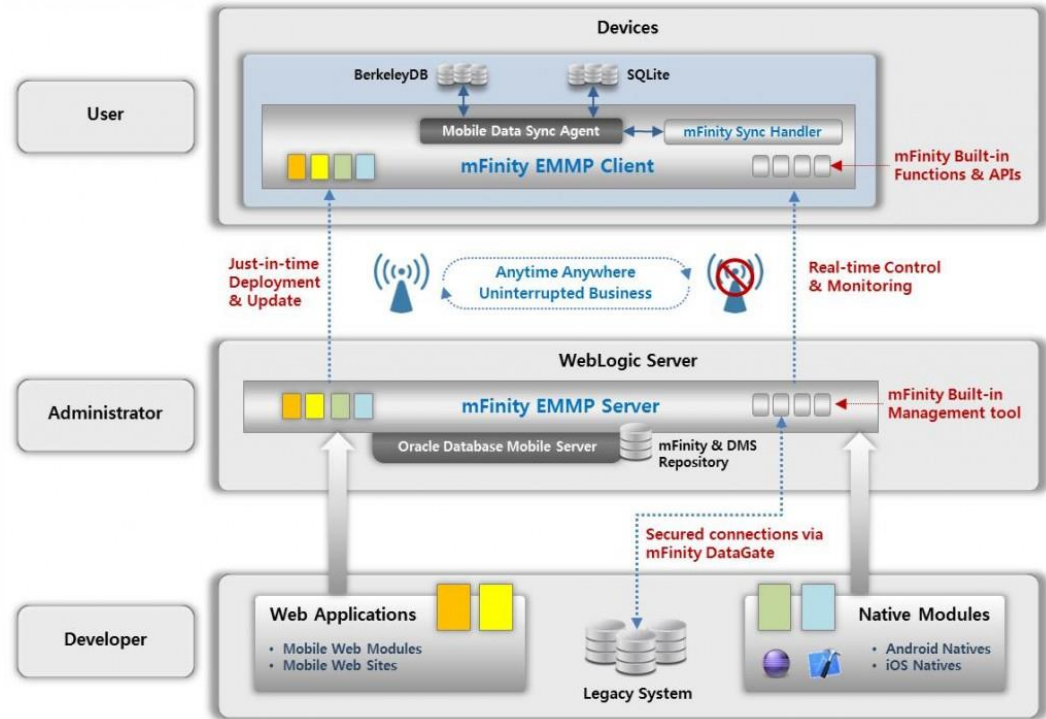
User

Devices

BerkeleyDB

SQLite

Mobile Data Sync Agent

mFinity Sync Handler

mFinity EMMP Client

mFinity Built-in Functions & APIs

Just-in-time Deployment & Update

Anytime Anywhere Uninterrupted Business

Real-time Control & Monitoring

Administrator

WebLogic Server

mFinity EMMP Server

mFinity Built-in Management tool

Oracle Database Mobile Server

mFinity & DMS Repository

Secured connections via mFinity DataGate

Developer

Web Applications

• Mobile Web Modules
• Mobile Web Sites

Legacy System

Native Modules

• Android Natives
• iOS Natives